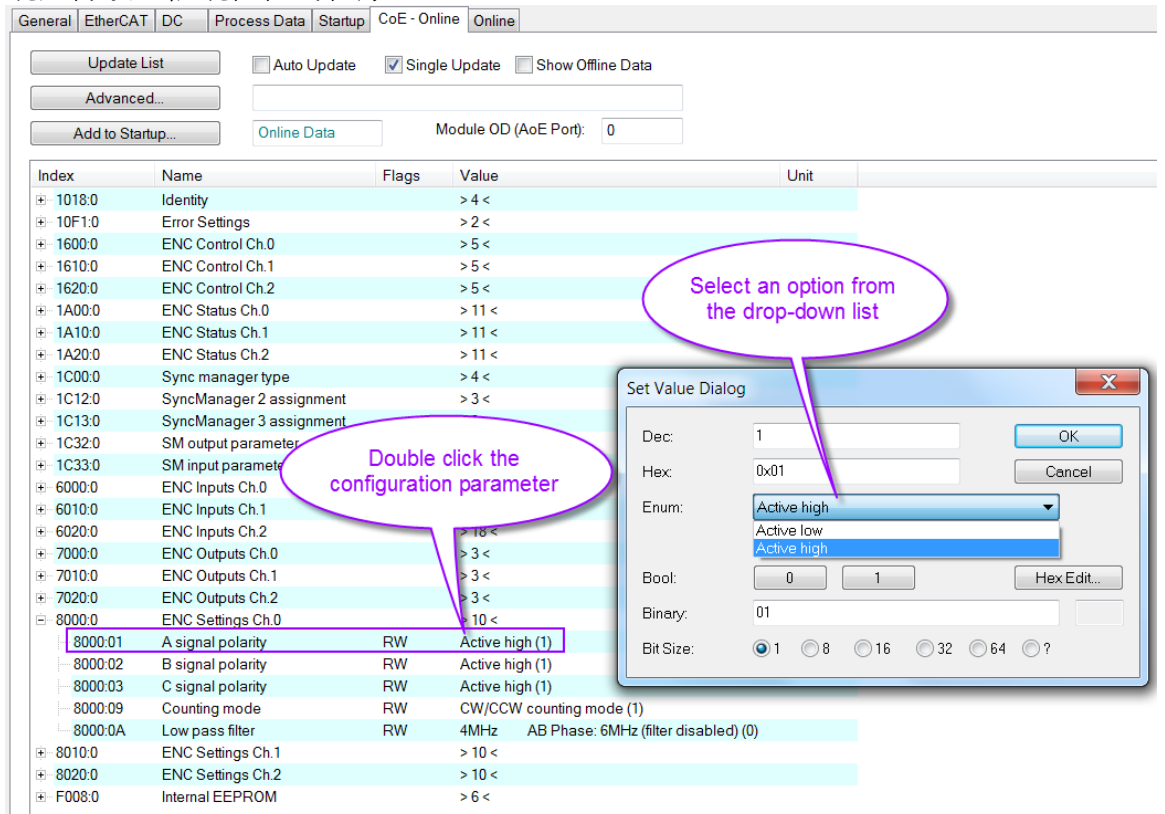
General | EtherCAT | DC | Process Data | Startup | CoE - Online | Online

Update List
Auto Update
Single Update
Show Offline Data
Advanced...
Add to Startup...
Online Data
Module OD (AoE Port): 0

| Index | Name | Flags | Value | Unit |
|---|---|---|---|---|
| 1018:0 | Identity | | > 4 < | |
| 10F1:0 | Error Settings | | > 2 < | |
| 1600:0 | ENC Control Ch.0 | | > 5 < | |
| 1610:0 | ENC Control Ch.1 | | > 5 < | |
| 1620:0 | ENC Control Ch.2 | | > 5 < | |
| 1A00:0 | ENC Status Ch.0 | | > 11 < | |
| 1A10:0 | ENC Status Ch.1 | | > 11 < | |
| 1A20:0 | ENC Status Ch.2 | | > 11 < | |
| 1C00:0 | Sync manager type | | > 4 < | |
| 1C12:0 | SyncManager 2 assignment | | > 3 < | |
| 1C13:0 | SyncManager 3 assignment | | | |
| 1C32:0 | SM output parameter | | | |
| 1C33:0 | SM input paramete | | | |
| 6000:0 | ENC Inputs Ch.0 | | | |
| 6010:0 | ENC Inputs Ch.1 | | | |
| 6020:0 | ENC Inputs Ch.2 | | > 18 < | |
| 7000:0 | ENC Outputs Ch.0 | | > 3 < | |
| 7010:0 | ENC Outputs Ch.1 | | > 3 < | |
| 7020:0 | ENC Outputs Ch.2 | | > 3 < | |
| 8000:0 | ENC Settings Ch.0 | | > 10 < | |
| 8000:01 | A signal polarity | RW | Active high (1) | |
| 8000:02 | B signal polarity | RW | Active high (1) | |
| 8000:03 | C signal polarity | RW | Active high (1) | |
| 8000:09 | Counting mode | RW | CW/CCW counting mode (1) | |
| 8000:0A | Low pass filter | RW | 4MHz AB Phase: 6MHz (filter disabled) (0) | |
| 8010:0 | ENC Settings Ch.1 | | > 10 < | |
| 8020:0 | ENC Settings Ch.2 | | > 10 < | |
| F008:0 | Internal EEPROM | | > 6 < | |

Select an option from the drop-down list

Double click the configuration parameter

Set Value Dialog
Dec: 1
OK
Hex: 0x01
Cancel
Enum: Active high
Active low
Active high
Bool: 0 1
Hex Edit...
Binary: 01
Bit Size: 1 8 16 32 64 ?